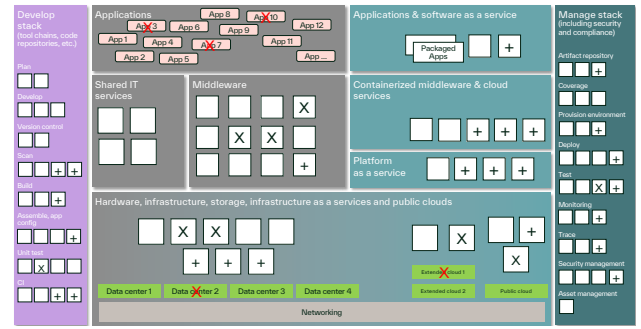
Develop stack
(tool chains, code repositories, etc.)

Plan

Develop

Version control

Scan
+ +

Build

Assemble, app config
+

Unit test
X +

CI
+ +

Applications

App 8 App 10
App 3 App 6 App 12
App 1 App 9
App 4 App 7 App 11
App 2 App 5 App ...

Shared IT services

Middleware

X
X X
+

Applications & software as a service

Packaged Apps
+

Containerized middleware & cloud services

+ + +

Platform as a service

+ + + +

Manage stack
(including security and compliance)

Artifact repository
+

Coverage

Provision environment
+

Deploy
+

Test
X +

Monitoring
+

Trace
+

Security management
+

Asset management

Hardware, infrastructure, storage, infrastructure as a services and public clouds

X X
+ + +

X
X

Extended cloud 1
Extended cloud 2
Public cloud

Data center 1
Data center 2
Data center 3
Data center 4

Networking